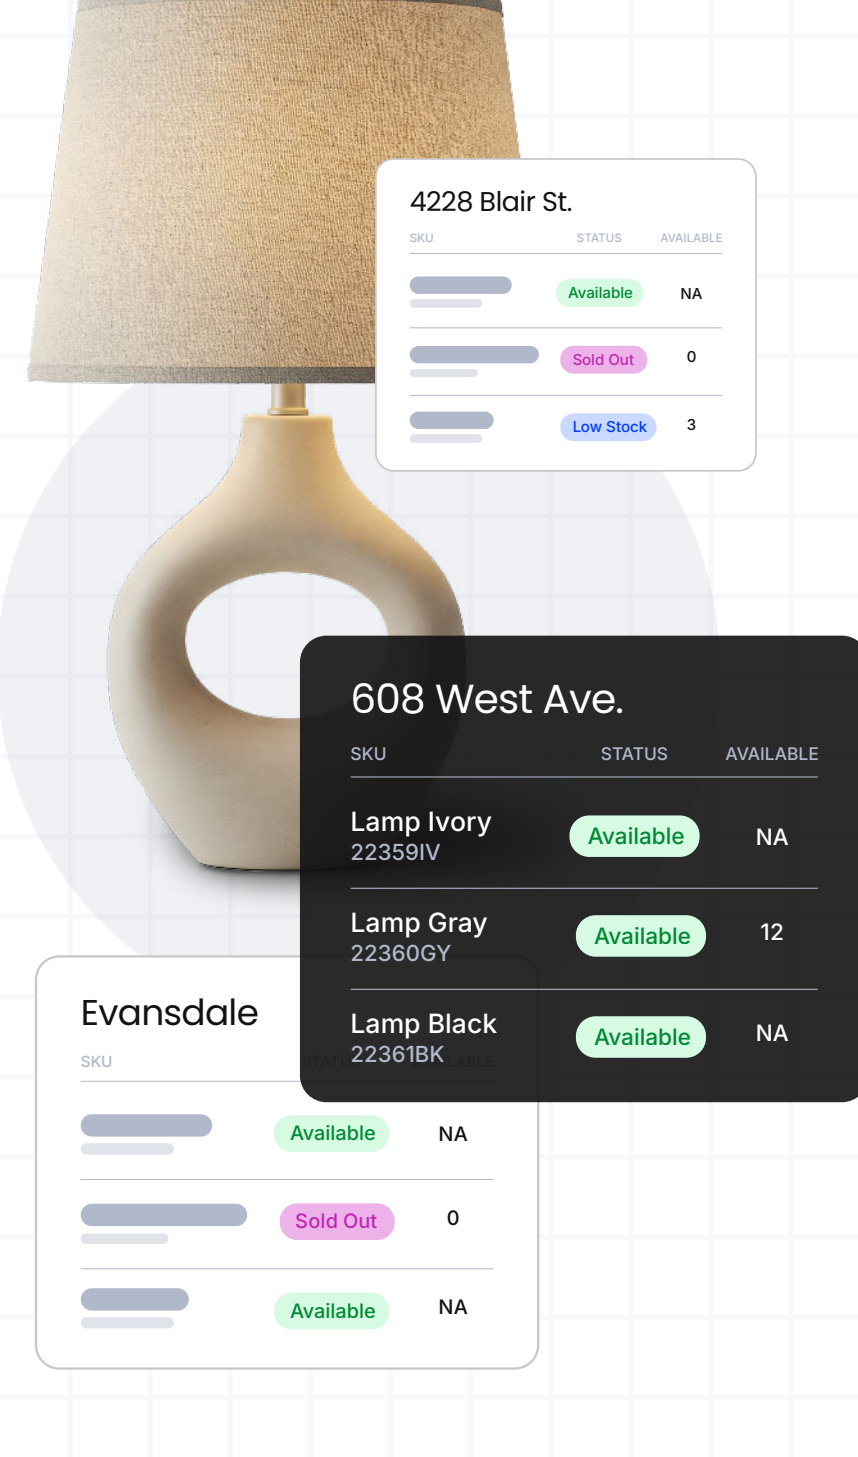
4228 Blair St.

| SKU | STATUS | AVAILABLE |
|---|---|---|
| | Available | NA |
| | Sold Out | 0 |
| | Low Stock | 3 |

608 West Ave.

| SKU | STATUS | AVAILABLE |
|---|---|---|
| Lamp Ivory 22359IV | Available | NA |
| Lamp Gray 22360GY | Available | 12 |
| Lamp Black 22361BK | Available | NA |

Evansdale

| SKU | STATUS | AVAILABLE |
|---|---|---|
| | Available | NA |
| | Sold Out | 0 |
| | Available | NA |